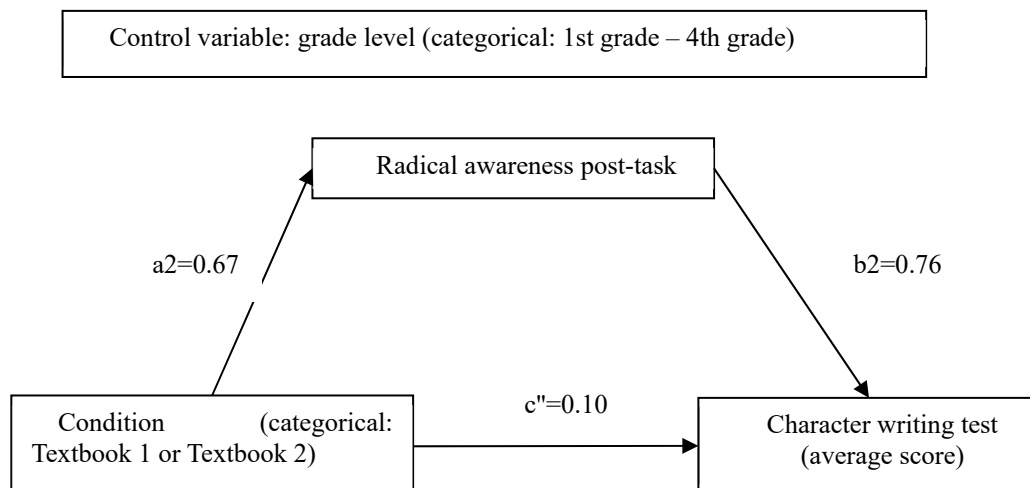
Control variable: grade level (categorical: 1st grade – 4th grade)

Radical awareness post-task

a2=0.67

b2=0.76

c"=0.10

Condition (categorical: Textbook 1 or Textbook 2)

Character writing test (average score)